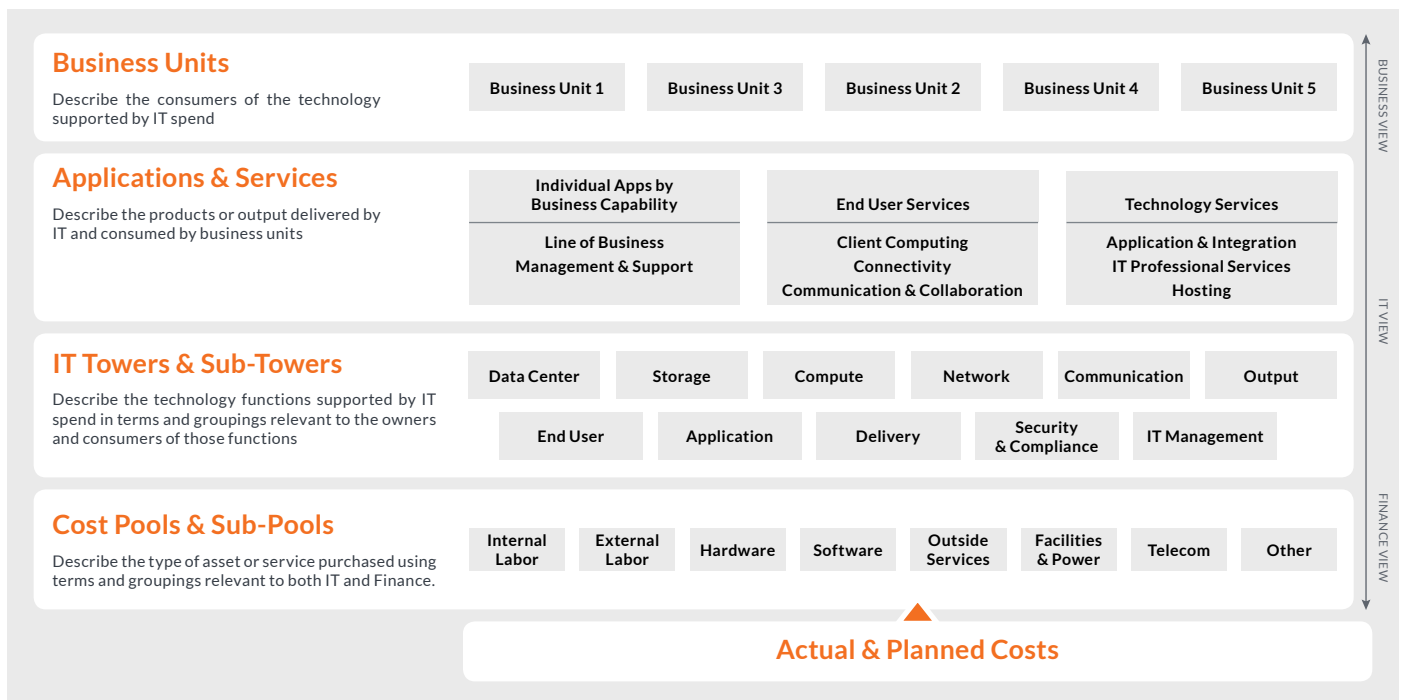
Business Units

Describe the consumers of the technology supported by IT spend

Business Unit 1
Business Unit 3
Business Unit 2
Business Unit 4
Business Unit 5

Applications & Services

Describe the products or output delivered by IT and consumed by business units

Individual Apps by Business Capability
Line of Business Management & Support

End User Services
Client Computing
Connectivity
Communication & Collaboration

Technology Services
Application & Integration
IT Professional Services
Hosting

IT Towers & Sub-Towers

Describe the technology functions supported by IT spend in terms and groupings relevant to the owners and consumers of those functions

Data Center
Storage
Compute
Network
Communication
Output
End User
Application
Delivery
Security & Compliance
IT Management

Cost Pools & Sub-Pools

Describe the type of asset or service purchased using terms and groupings relevant to both IT and Finance.

Internal Labor
External Labor
Hardware
Software
Outside Services
Facilities & Power
Telecom
Other

Actual & Planned Costs

BUSINESS VIEW
IT VIEW
FINANCE VIEW